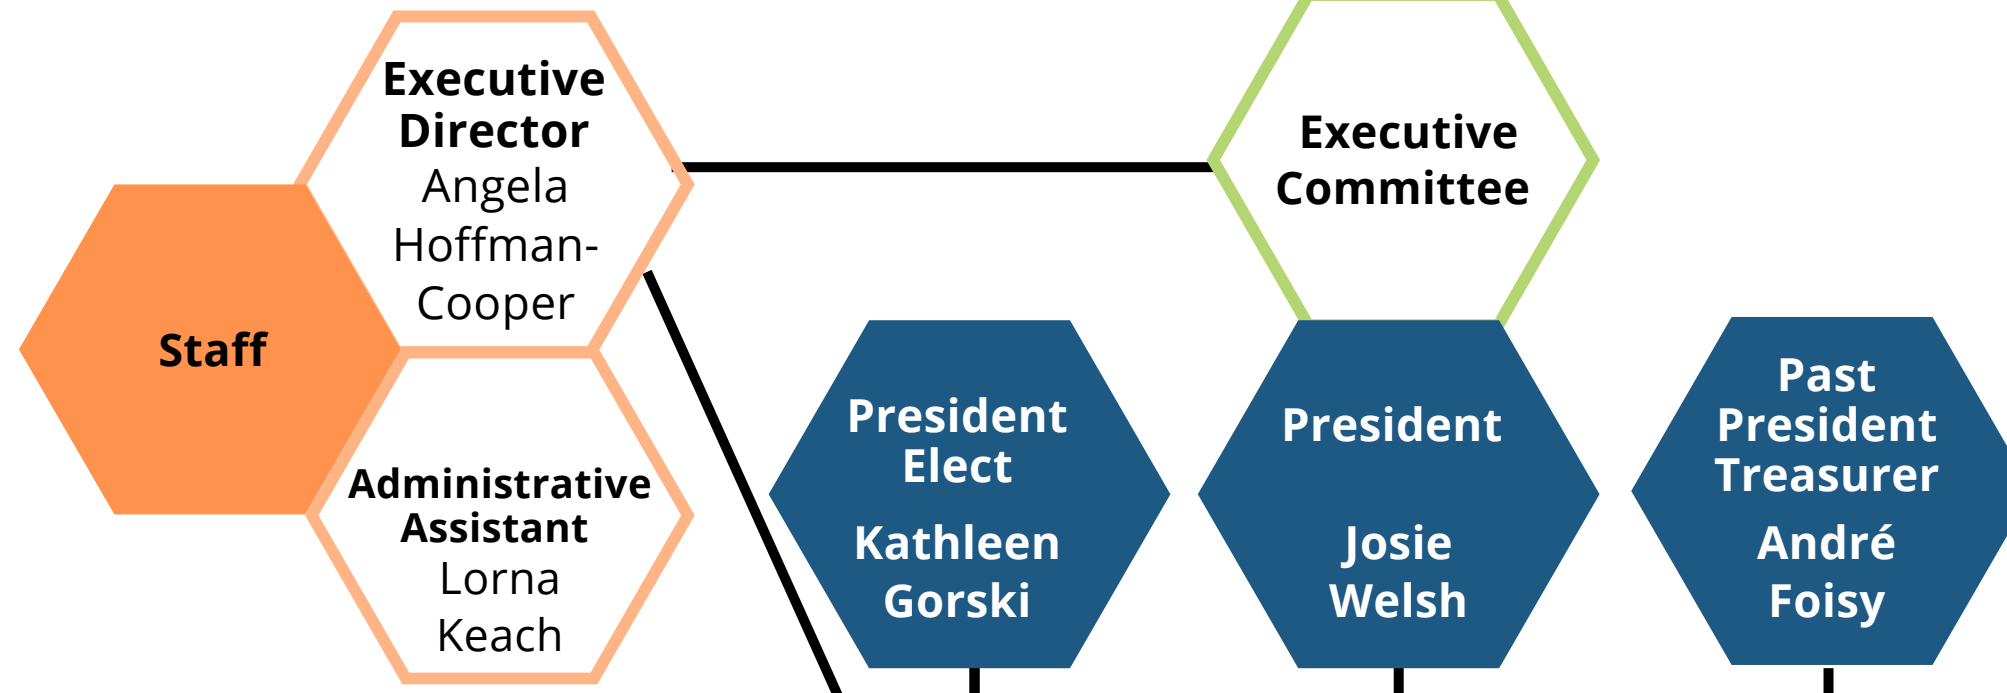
Executive Director
Angela Hoffman-Cooper

Executive Committee

Staff

Administrative Assistant
Lorna Keach

President Elect
Kathleen Gorski

President
Josie Welsh

Past President Treasurer
André Foisy